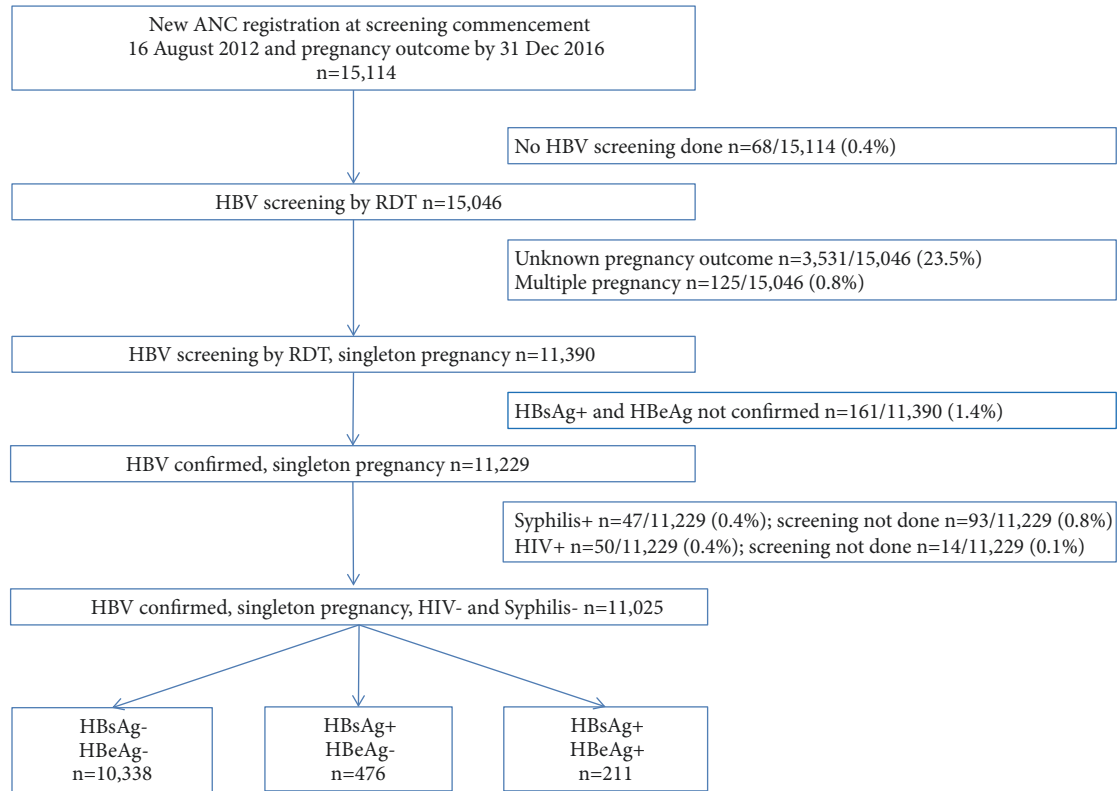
New ANC registration at screening commencement 16 August 2012 and pregnancy outcome by 31 Dec 2016 n=15,114

No HBV screening done n=68/15,114 (0.4%)

HBV screening by RDT n=15,046

Unknown pregnancy outcome n=3,531/15,046 (23.5%)
Multiple pregnancy n=125/15,046 (0.8%)

HBV screening by RDT, singleton pregnancy n=11,390

HBsAg+ and HBeAg not confirmed n=161/11,390 (1.4%)

HBV confirmed, singleton pregnancy n=11,229

Syphilis+ n=47/11,229 (0.4%); screening not done n=93/11,229 (0.8%)
HIV+ n=50/11,229 (0.4%); screening not done n=14/11,229 (0.1%)

HBV confirmed, singleton pregnancy, HIV- and Syphilis- n=11,025

HBsAg- HBeAg- n=10,338

HBsAg+ HBeAg- n=476

HBsAg+ HBeAg+ n=211